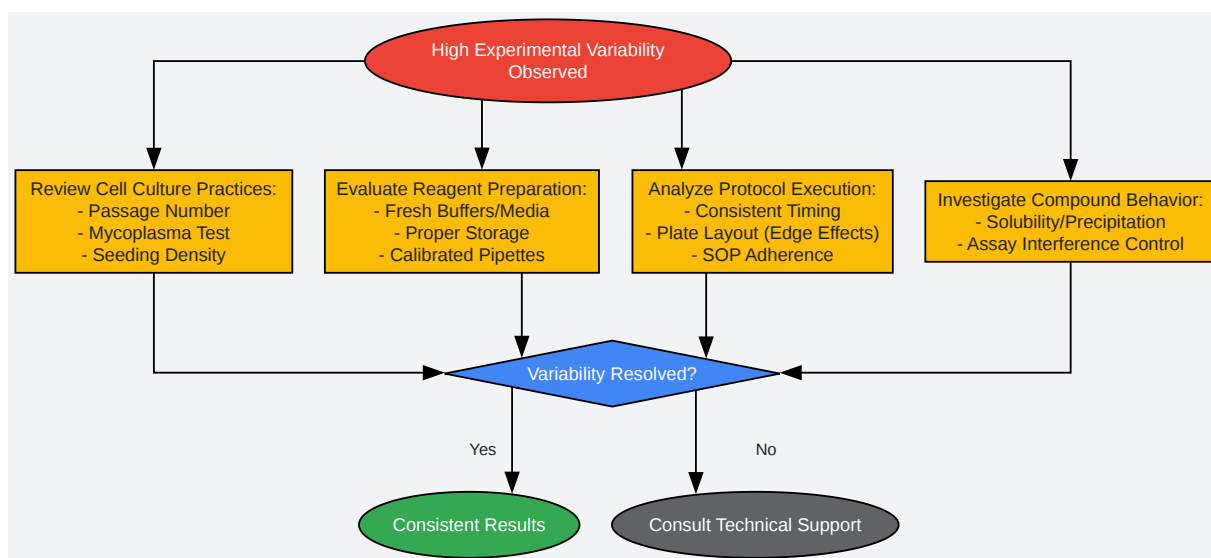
High Experimental Variability Observed

Review Cell Culture Practices:
- Passage Number
- Mycoplasma Test
- Seeding Density

Evaluate Reagent Preparation:
- Fresh Buffers/Media
- Proper Storage
- Calibrated Pipettes

Analyze Protocol Execution:
- Consistent Timing
- Plate Layout (Edge Effects)
- SOP Adherence

Investigate Compound Behavior:
- Solubility/Precipitation
- Assay Interference Control

Variability Resolved?

Yes

No

Consistent Results

Consult Technical Support